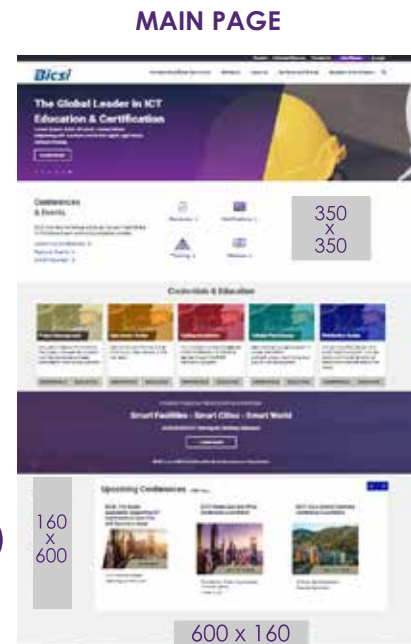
MAIN PAGE

Bicsi

The Global Leader in ICT Education & Certification

Conferences & Events

350 x 350

Credentials & Education

Smart Facilities - Smart Cities - Smart World

Upcoming Conferences

160 x 600

600 x 160